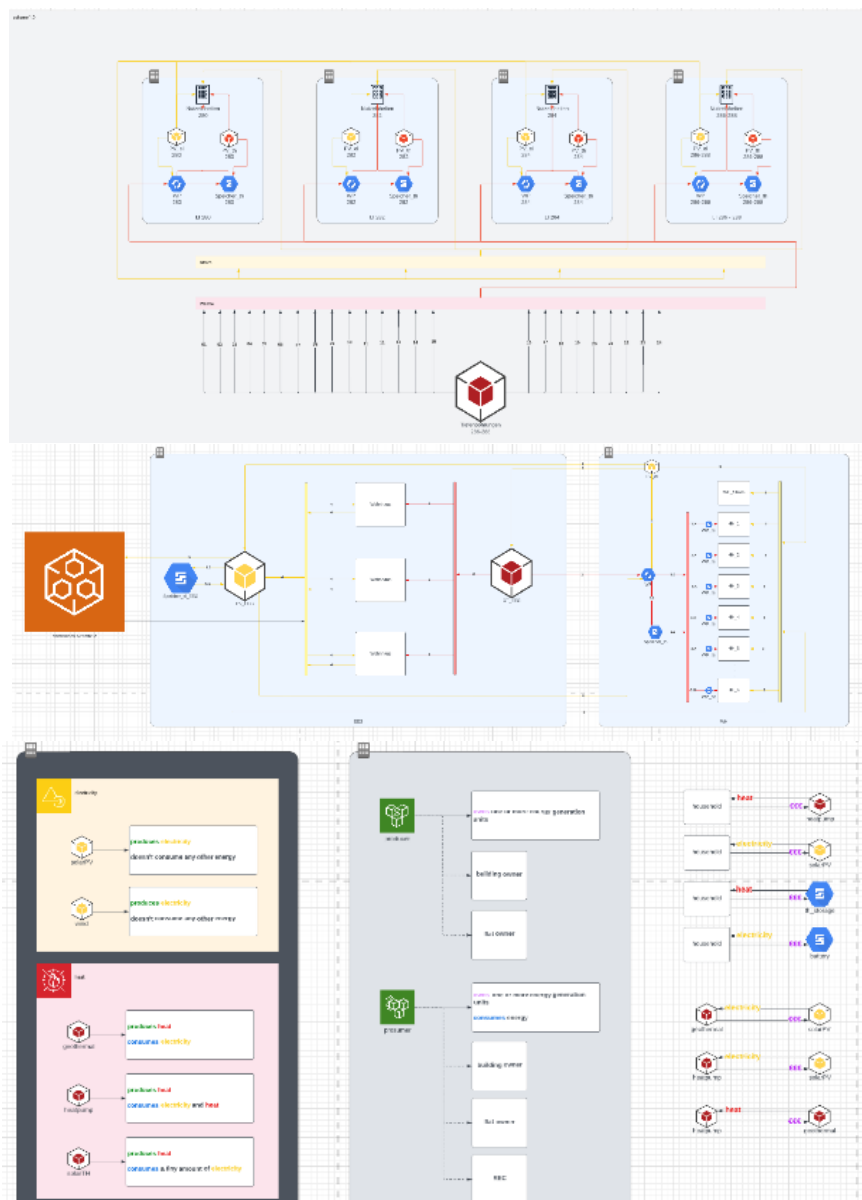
electricity

solarPV

produces electricity

doesn't consume any other energy

wind

produces electricity

doesn't consume any other energy

heat

geothermal

produces heat

consumes electricity

heatpump

produces heat

consumes electricity and heat

solarTH

produces heat

consumes a tiny amount of electricity

building owner

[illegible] owner

prosumer

consumes energy

building owner

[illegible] owner

REC

household

heat

household

electricity

solarPV

household

heat

household

electricity

battery

geothermal

electricity

solarPV

heatpump

electricity

solarPV

heatpump

heat

geothermal